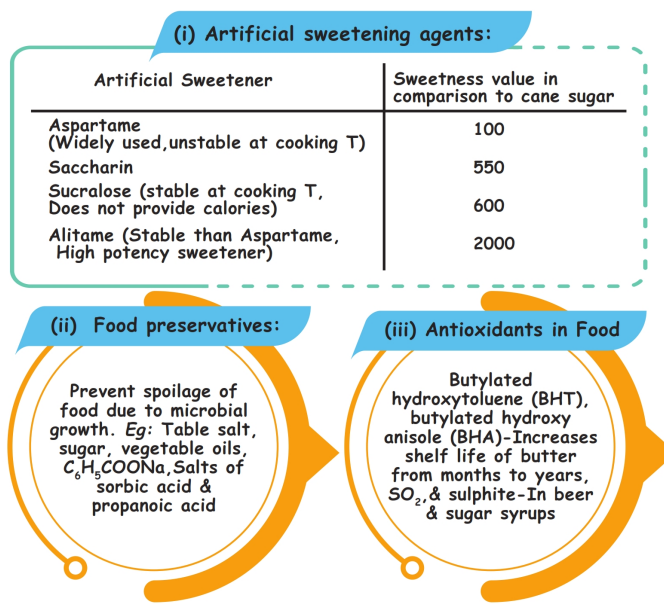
(i) Artificial sweetening agents:

| Artificial Sweetener | Sweetness value in comparison to cane sugar |
|---|---|
| Aspartame (Widely used,unstable at cooking T) | 100 |
| Saccharin | 550 |
| Sucralose (stable at cooking T, Does not provide calories) | 600 |
| Alitame (Stable than Aspartame, High potency sweetener) | 2000 |

(ii) Food preservatives:

Prevent spoilage of food due to microbial growth. Eg: Table salt, sugar, vegetable oils, $C_6H_5COONa$,Salts of sorbic acid & propanoic acid

(iii) Antioxidants in Food

Butylated hydroxytoluene (BHT), butylated hydroxy anisole (BHA)-Increases shelf life of butter from months to years, $SO_2$,& sulphite-In beer & sugar syrups